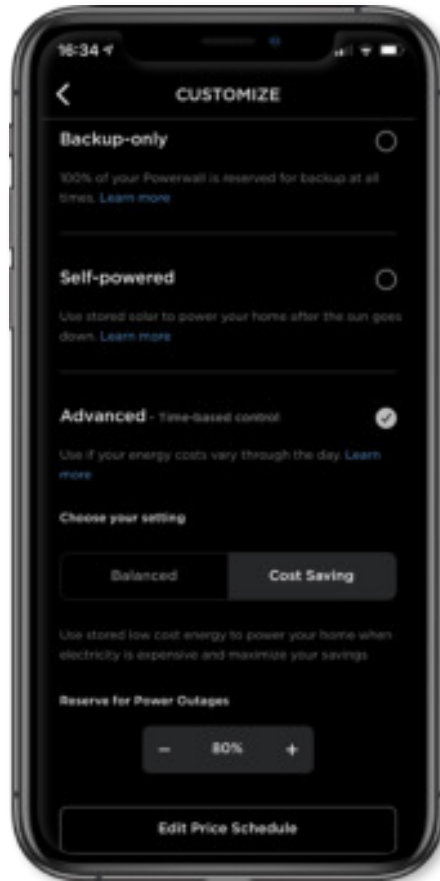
16:34

CUSTOMIZE

Backup-only

100% of your Powerwall is reserved for backup at all times. Learn more

Self-powered

Use stored solar to power your home after the sun goes down. Learn more

Advanced - Time-based control

Use if your energy costs vary through the day. Learn more

Choose your setting

Balanced

Cost Saving

Use stored low cost energy to power your home when electricity is expensive and maximize your savings

Reserve for Power Outages

−

80%

+

Edit Price Schedule